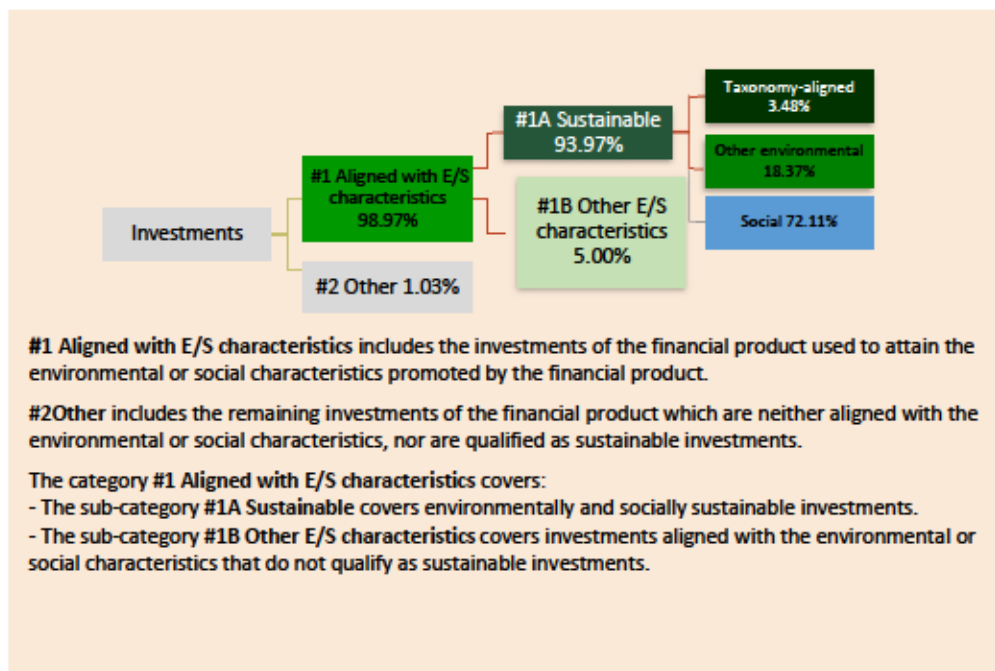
Investments

#1 Aligned with E/S characteristics 98.97%

#2 Other 1.03%

#1A Sustainable 93.97%

#1B Other E/S characteristics 5.00%

Taxonomy-aligned 3.48%

Other environmental 18.37%

Social 72.11%

**#1 Aligned with E/S characteristics** includes the investments of the financial product used to attain the environmental or social characteristics promoted by the financial product.

**#2Other** includes the remaining investments of the financial product which are neither aligned with the environmental or social characteristics, nor are qualified as sustainable investments.

The category **#1 Aligned with E/S characteristics** covers:
- The sub-category **#1A Sustainable** covers environmentally and socially sustainable investments.
- The sub-category **#1B Other E/S characteristics** covers investments aligned with the environmental or social characteristics that do not qualify as sustainable investments.